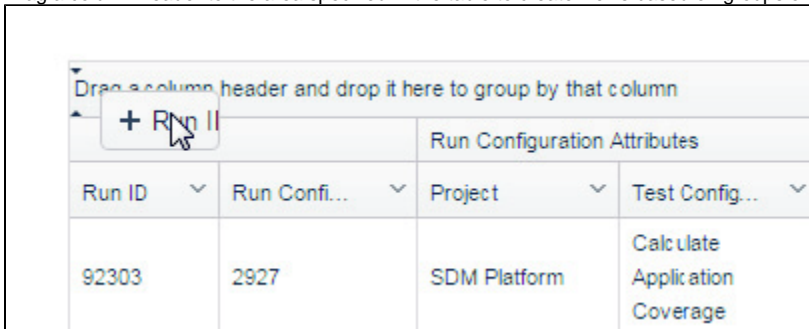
Drag a column header and drop it here to group by that column

+ Run II

| | | Run Configuration Attributes | |
|---|---|---|---|
| Run ID | Run Confi... | Project | Test Config... |
| 92303 | 2927 | SDM Platform | Calculate Application Coverage |